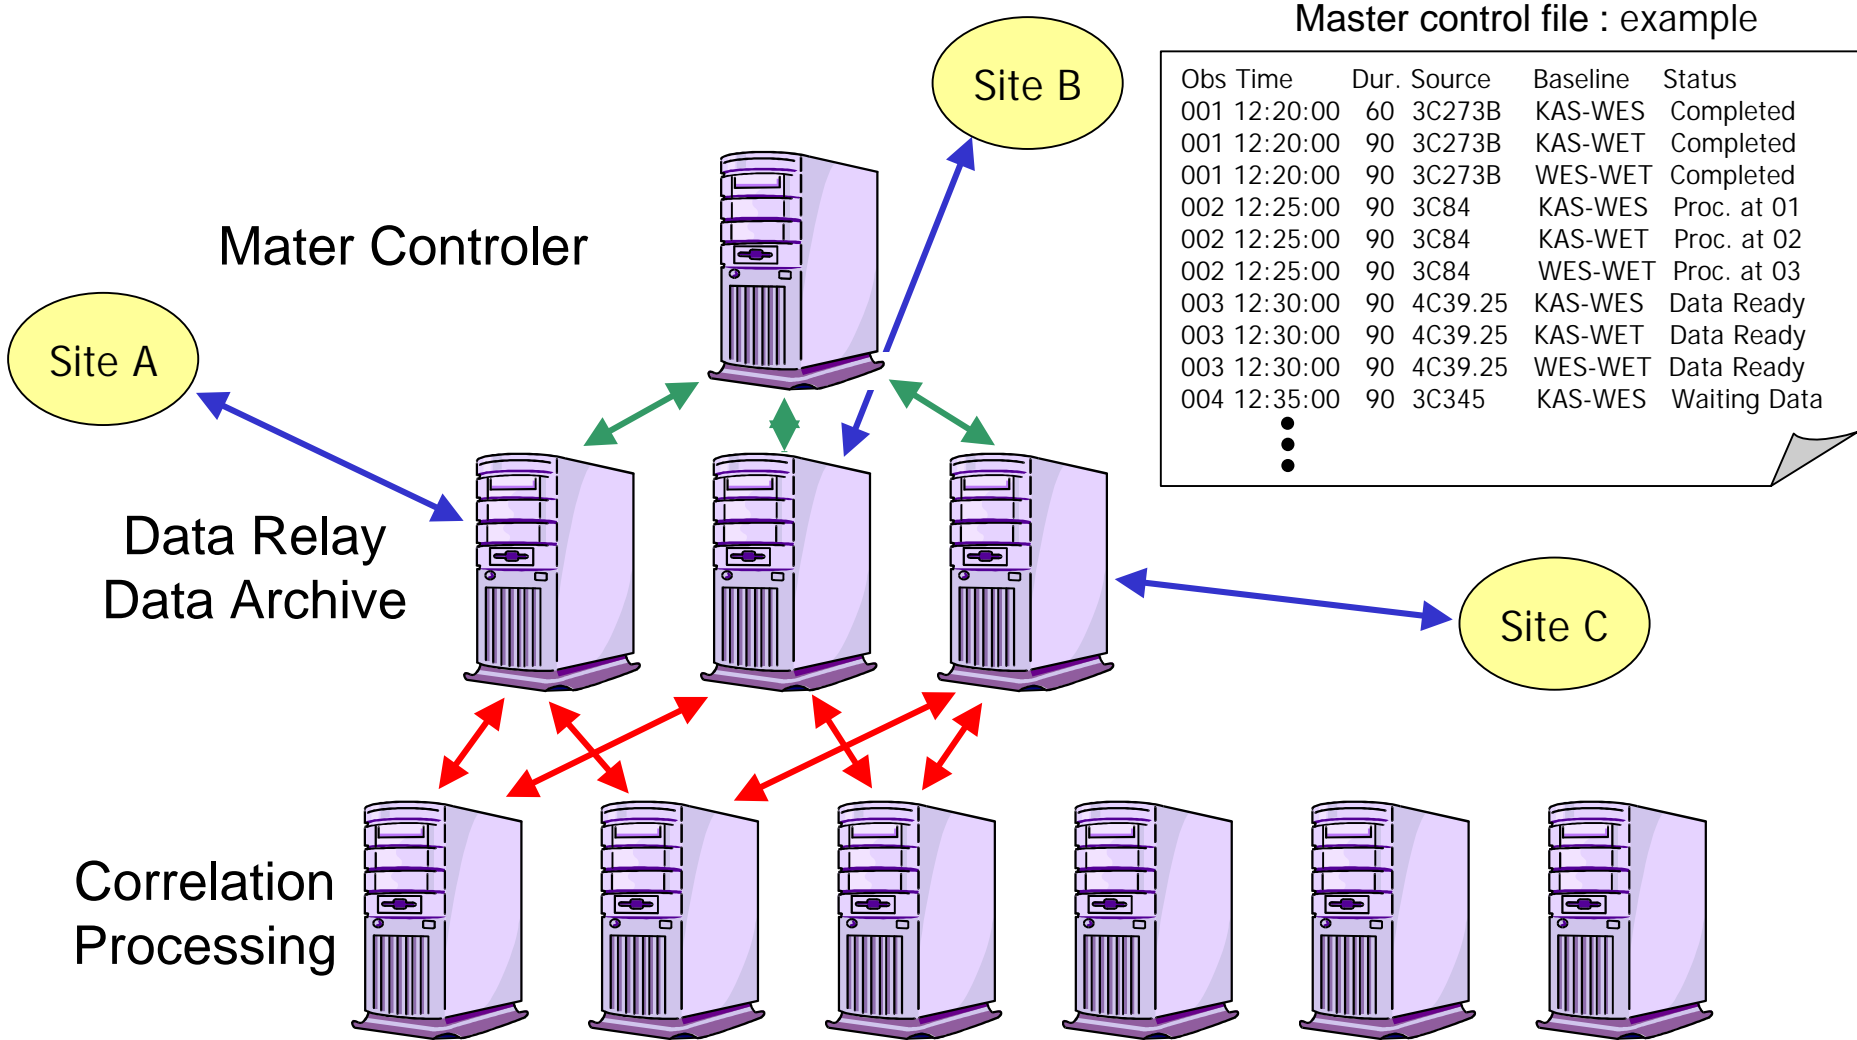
Master control file : example

| Obs Time | Dur. | Source | Baseline | Status |
|---|---|---|---|---|
| 001 12:20:00 | 60 | 3C273B | KAS-WES | Completed |
| 001 12:20:00 | 90 | 3C273B | KAS-WET | Completed |
| 001 12:20:00 | 90 | 3C273B | WES-WET | Completed |
| 002 12:25:00 | 90 | 3C84 | KAS-WES | Proc. at 01 |
| 002 12:25:00 | 90 | 3C84 | KAS-WET | Proc. at 02 |
| 002 12:25:00 | 90 | 3C84 | WES-WET | Proc. at 03 |
| 003 12:30:00 | 90 | 4C39.25 | KAS-WES | Data Ready |
| 003 12:30:00 | 90 | 4C39.25 | KAS-WET | Data Ready |
| 003 12:30:00 | 90 | 4C39.25 | WES-WET | Data Ready |
| 004 12:35:00 | 90 | 3C345 | KAS-WES | Waiting Data |

Site B

Mater Controler

Site A

Data Relay
Data Archive

Site C

Correlation
Processing